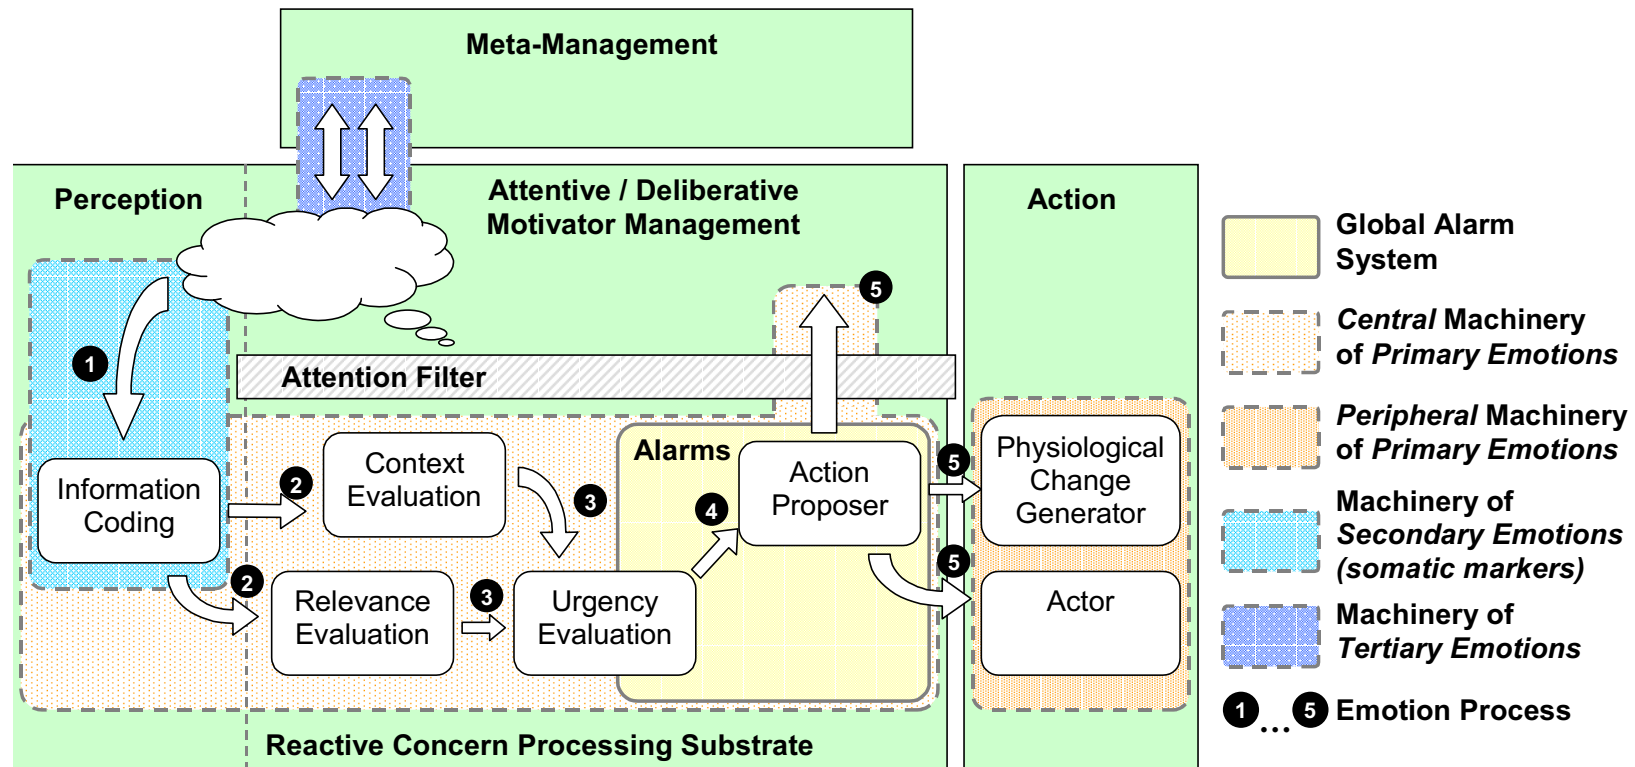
Meta-Management

Perception

Attentive / Deliberative Motivator Management

Action

1

Attention Filter

5

Alarms

Information Coding

2

Context Evaluation

3

4

Action Proposer

5

Physiological Change Generator

2

Relevance Evaluation

3

Urgency Evaluation

5

Actor

Reactive Concern Processing Substrate

Global Alarm System

*Central* Machinery of *Primary Emotions*

*Peripheral* Machinery of *Primary Emotions*

Machinery of *Secondary Emotions (somatic markers)*

Machinery of *Tertiary Emotions*

1 ... 5 Emotion Process